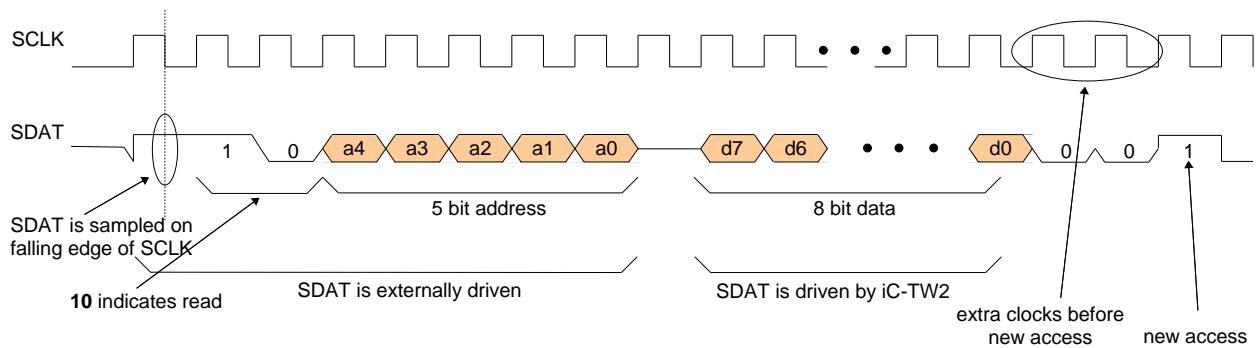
SCLK

SDAT

1 0 a4 a3 a2 a1 a0 d7 d6 • • • d0 0 0 1

SDAT is sampled on falling edge of SCLK

5 bit address

8 bit data

**10** indicates read

SDAT is externally driven

SDAT is driven by iC-TW2

extra clocks before new access

new access